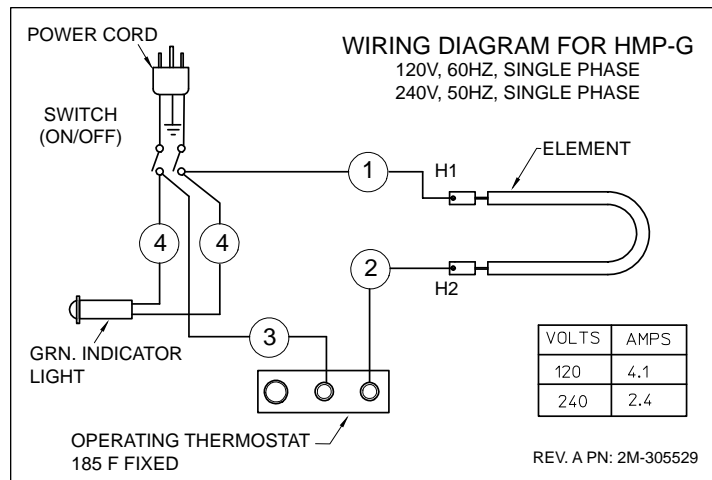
POWER CORD

WIRING DIAGRAM FOR HMP-G
120V, 60HZ, SINGLE PHASE
240V, 50HZ, SINGLE PHASE

SWITCH (ON/OFF)

ELEMENT

1

H1

4

4

2

H2

3

GRN. INDICATOR LIGHT

| VOLTS | AMPS |
|---|---|
| 120 | 4.1 |
| 240 | 2.4 |

OPERATING THERMOSTAT
185 F FIXED

REV. A PN: 2M-305529